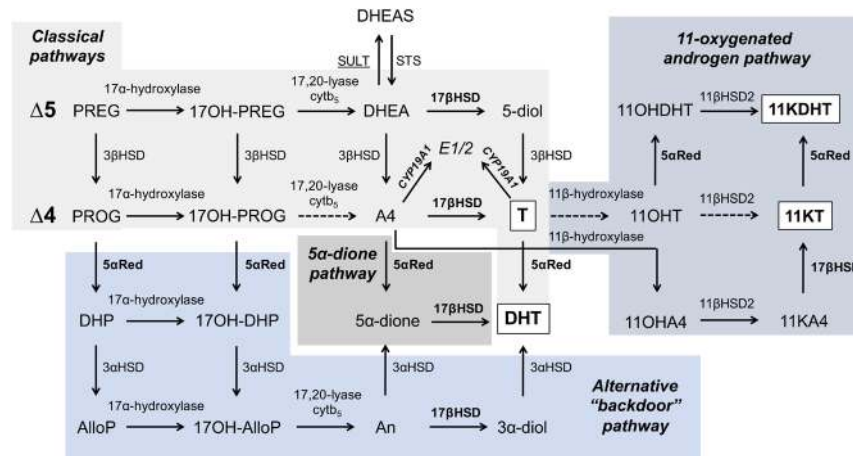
Classical pathways

DHEAS

SULT

STS

11-oxygenated androgen pathway

$\Delta 5$ PREG

17α-hydroxylase

17OH-PREG

17,20-lyase cytb$_5$

DHEA

17βHSD

5-diol

11OHDHT

11βHSD2

11KDHT

3βHSD

3βHSD

3βHSD

CYP19A1

E1/2

CYP19A1

3βHSD

5αRed

5αRed

$\Delta 4$ PROG

17α-hydroxylase

17OH-PROG

17,20-lyase cytb$_5$

A4

17βHSD

T

11β-hydroxylase

11OHT

11βHSD2

11KT

11β-hydroxylase

5αRed

5αRed

5α-dione pathway

5αRed

5αRed

17βHSI

17α-hydroxylase

DHP

17OH-DHP

5α-dione

17βHSD

DHT

11OHA4

11βHSD2

11KA4

3αHSD

3αHSD

3αHSD

3αHSD

17α-hydroxylase

AlloP

17OH-AlloP

17,20-lyase cytb$_5$

An

17βHSD

3α-diol

Alternative "backdoor" pathway